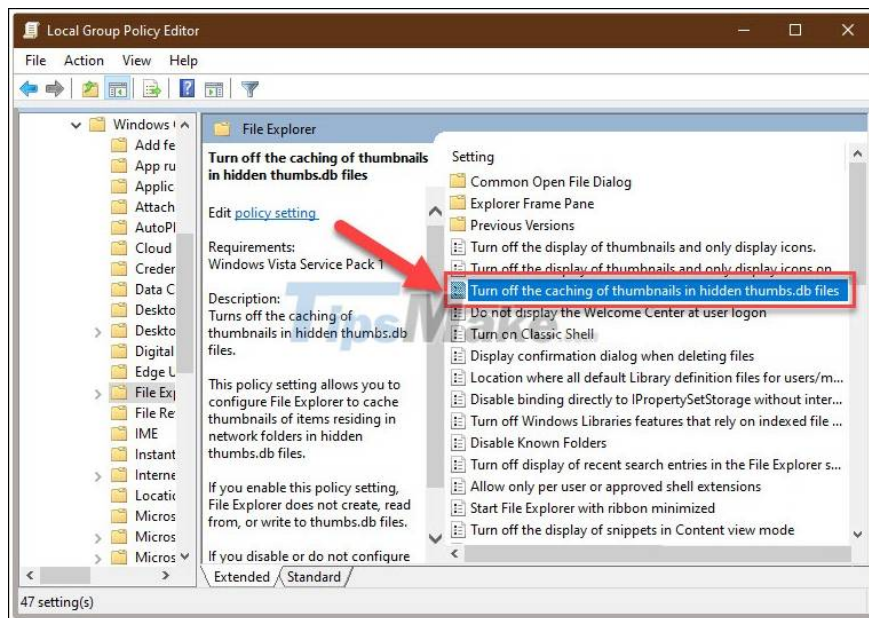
Local Group Policy Editor

File Action View Help

Windows (
Add fe
App ru
Applic
Attach
AutoPl
Cloud
Creden
Data C
Deskto
Deskto
Digital
Edge U
File Exp
File Re
IME
Instant
Interne
Locatio
Micros
Micros
Micros

File Explorer

Turn off the caching of thumbnails in hidden thumbs.db files

Edit policy setting

Requirements:
Windows Vista Service Pack 1

Description:
Turns off the caching of thumbnails in hidden thumbs.db files.

This policy setting allows you to configure File Explorer to cache thumbnails of items residing in network folders in hidden thumbs.db files.

If you enable this policy setting, File Explorer does not create, read from, or write to thumbs.db files.

If you disable or do not configure

Setting
Common Open File Dialog
Explorer Frame Pane
Previous Versions
Turn off the display of thumbnails and only display icons.
Turn off the display of thumbnails and only display icons on
Turn off the caching of thumbnails in hidden thumbs.db files
Do not display the Welcome Center at user logon
Turn on Classic Shell
Display confirmation dialog when deleting files
Location where all default Library definition files for users/m...
Disable binding directly to IPropertySetStorage without inter...
Turn off Windows Libraries features that rely on indexed file ...
Disable Known Folders
Turn off display of recent search entries in the File Explorer s...
Allow only per user or approved shell extensions
Start File Explorer with ribbon minimized
Turn off the display of snippets in Content view mode

Extended Standard

47 setting(s)

TipsMake